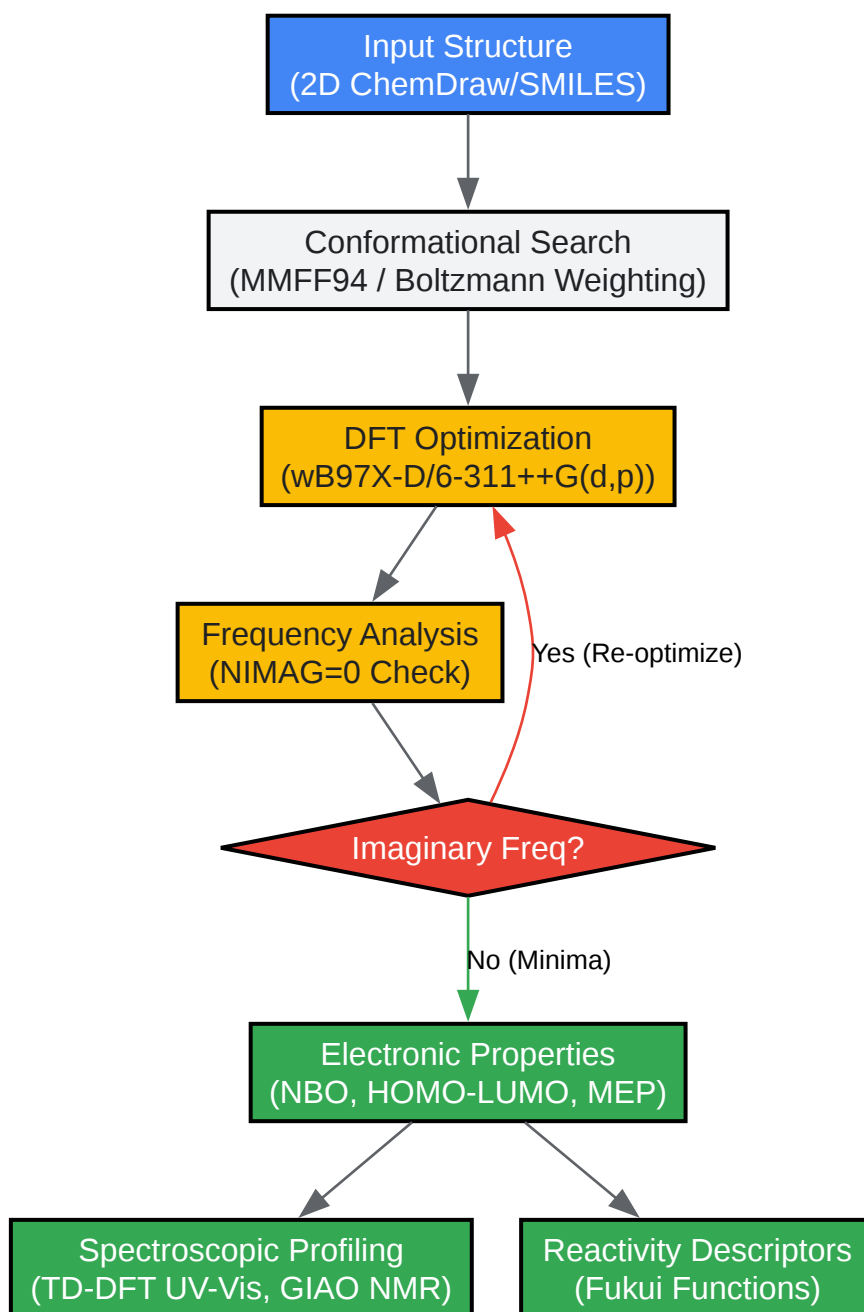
Input Structure
(2D ChemDraw/SMILES)

Conformational Search
(MMFF94 / Boltzmann Weighting)

DFT Optimization
(wB97X-D/6-311++G(d,p))

Frequency Analysis
(NIMAG=0 Check)

Yes (Re-optimize)

Imaginary Freq?

No (Minima)

Electronic Properties
(NBO, HOMO-LUMO, MEP)

Spectroscopic Profiling
(TD-DFT UV-Vis, GIAO NMR)

Reactivity Descriptors
(Fukui Functions)